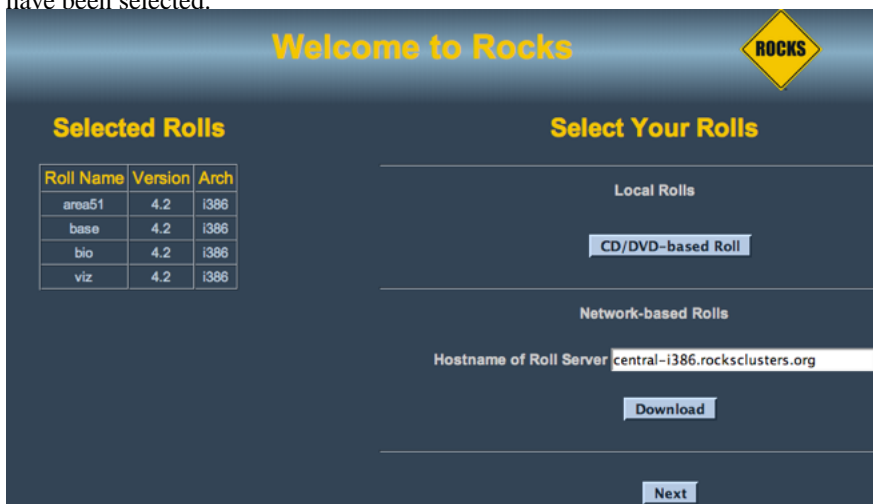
have been selected.

Welcome to Rocks

ROCKS

Selected Rolls

| Roll Name | Version | Arch |
|---|---|---|
| area51 | 4.2 | i386 |
| base | 4.2 | i386 |
| bio | 4.2 | i386 |
| viz | 4.2 | i386 |

Select Your Rolls

Local Rolls

CD/DVD-based Roll

Network-based Rolls

Hostname of Roll Server central-i386.rocksclusters.org

Download

Next